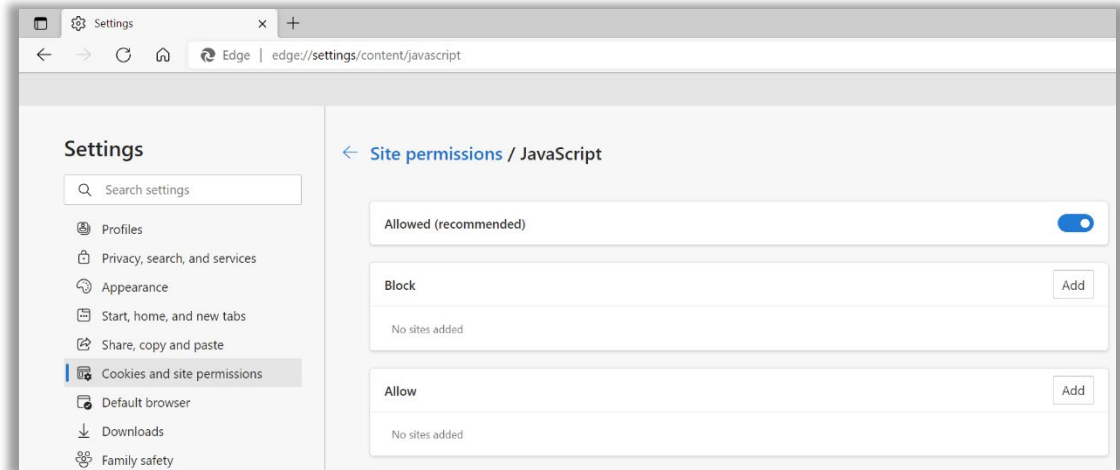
Settings ×
+

Edge | edge://settings/content/javascript

Settings

Search settings

Profiles
Privacy, search, and services
Appearance
Start, home, and new tabs
Share, copy and paste
Cookies and site permissions
Default browser
Downloads
Family safety

← Site permissions / JavaScript

Allowed (recommended)

Block
Add
No sites added

Allow
Add
No sites added